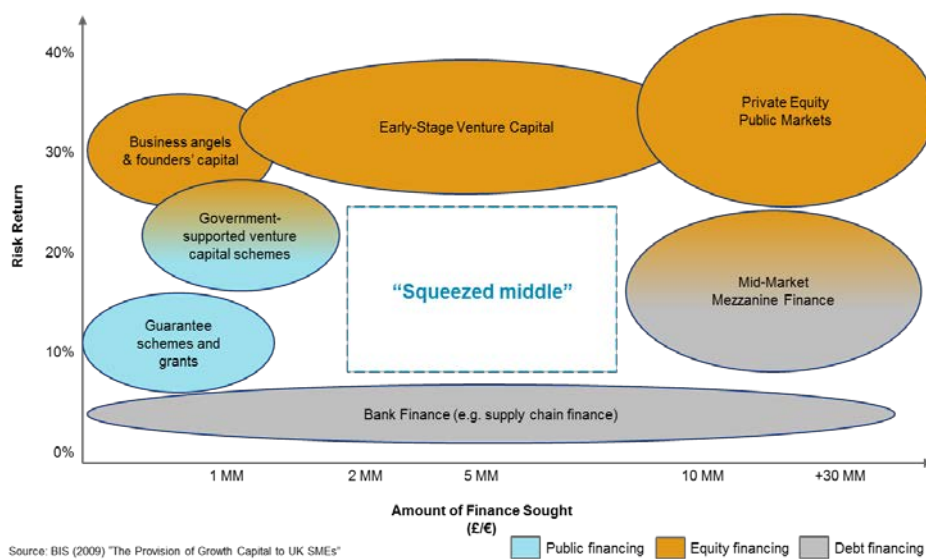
40%

30%

20%

10%

0%

Risk Return

Business angels & founders' capital

Early-Stage Venture Capital

Private Equity Public Markets

Government-supported venture capital schemes

"Squeezed middle"

Mid-Market Mezzanine Finance

Guarantee schemes and grants

Bank Finance (e.g. supply chain finance)

1 MM

2 MM

5 MM

10 MM

+30 MM

Amount of Finance Sought (£/€)

Source: BIS (2009) "The Provision of Growth Capital to UK SMEs"

Public financing

Equity financing

Debt financing